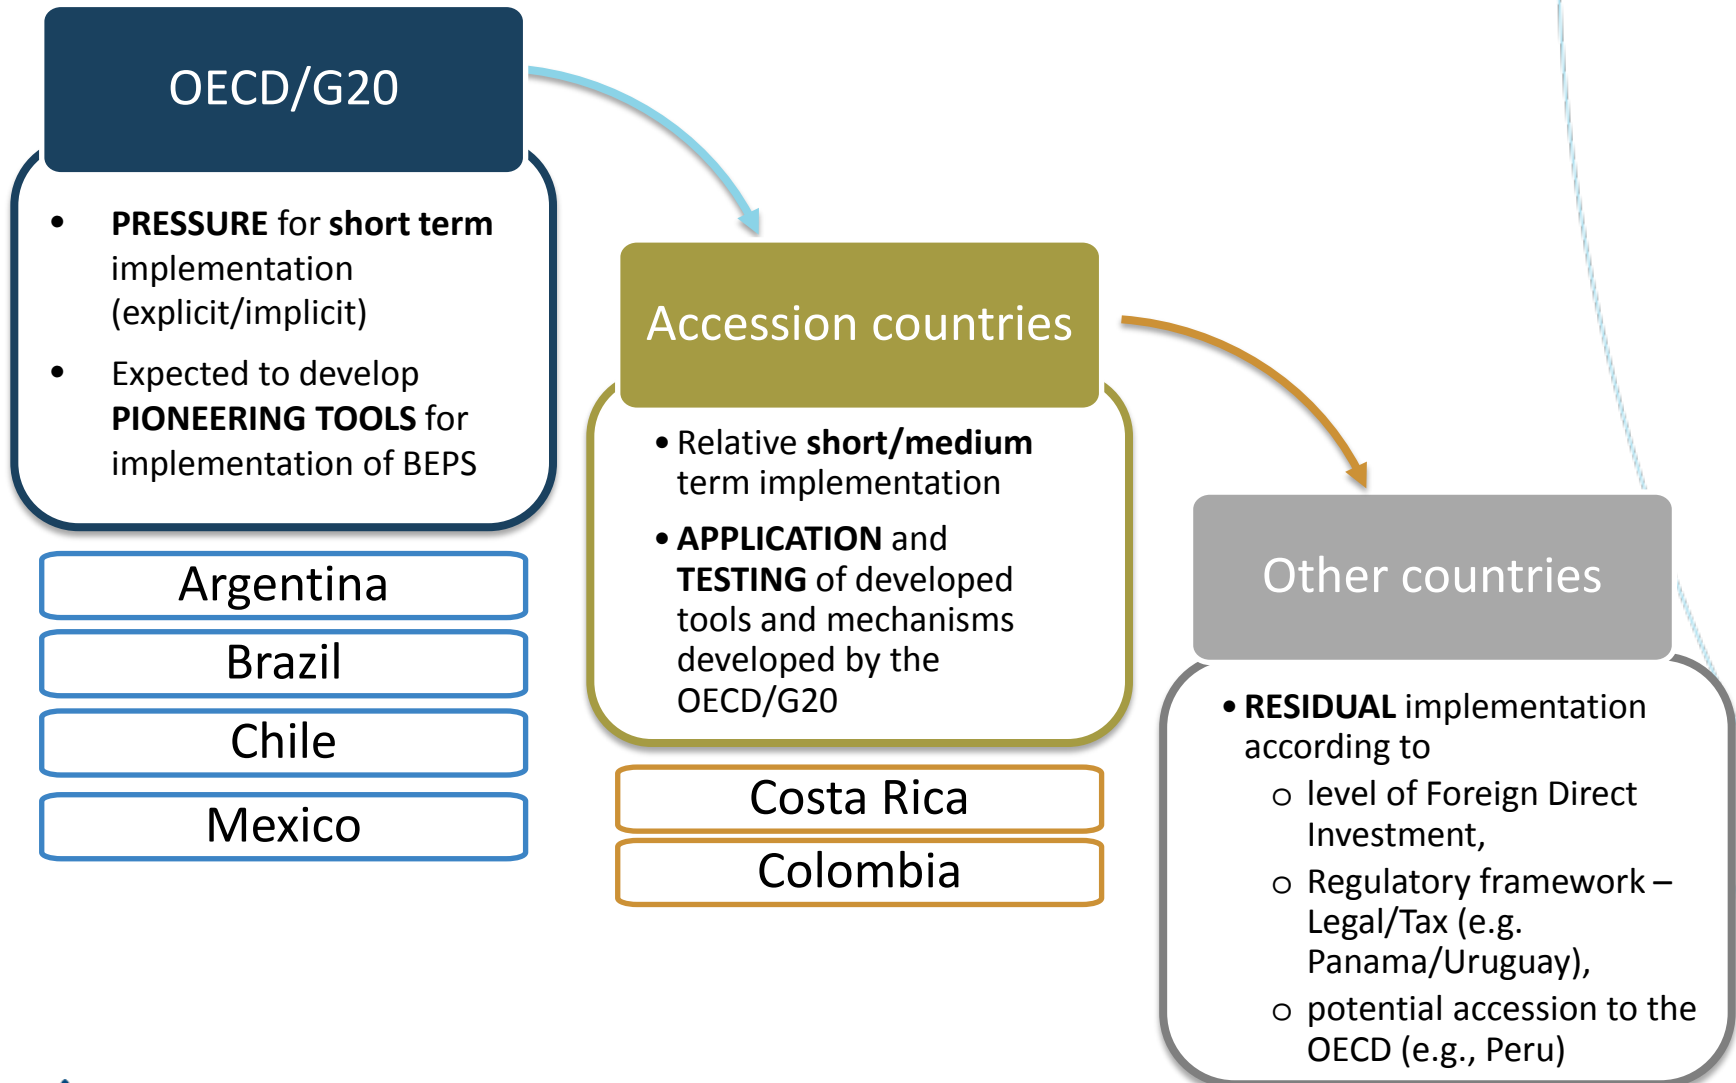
OECD/G20

- **PRESSURE** for **short term** implementation (explicit/implicit)
- Expected to develop **PIONEERING TOOLS** for implementation of BEPS

Argentina

Brazil

Chile

Mexico

Accession countries

- Relative **short/medium** term implementation
- **APPLICATION** and **TESTING** of developed tools and mechanisms developed by the OECD/G20

Costa Rica

Colombia

Other countries

- **RESIDUAL** implementation according to
  - level of Foreign Direct Investment,
  - Regulatory framework – Legal/Tax (e.g. Panama/Uruguay),
  - potential accession to the OECD (e.g., Peru)